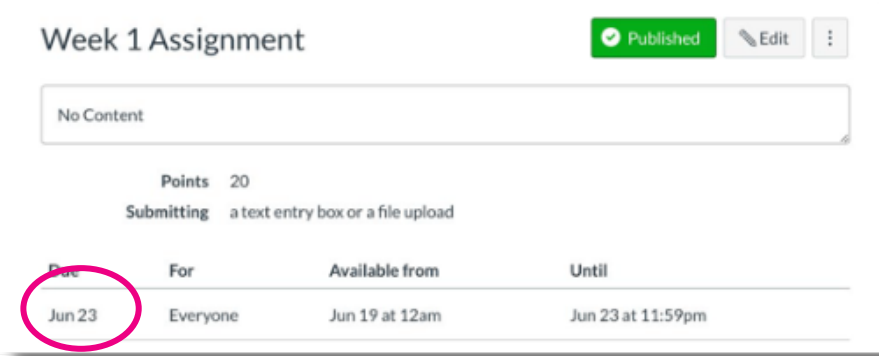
Week 1 Assignment

Published

Edit

⋮

No Content

Points 20

Submitting a text entry box or a file upload

| Due | For | Available from | Until |
|---|---|---|---|
| Jun 23 | Everyone | Jun 19 at 12am | Jun 23 at 11:59pm |